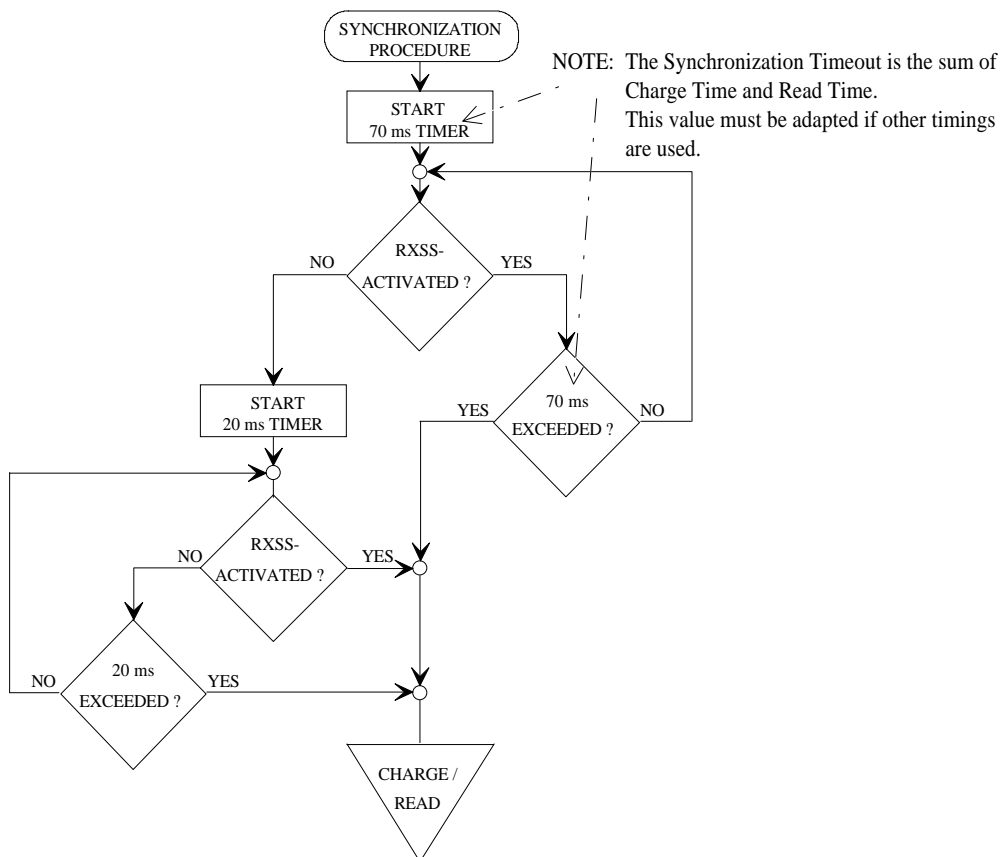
SYNCHRONIZATION PROCEDURE

START
70 ms TIMER

NOTE: The Synchronization Timeout is the sum of Charge Time and Read Time.
This value must be adapted if other timings are used.

NO
RXSS-
ACTIVATED ?
YES

START
20 ms TIMER

YES
70 ms
EXCEEDED ?
NO

NO
RXSS-
ACTIVATED ?
YES

NO
20 ms
EXCEEDED ?
YES

CHARGE /
READ